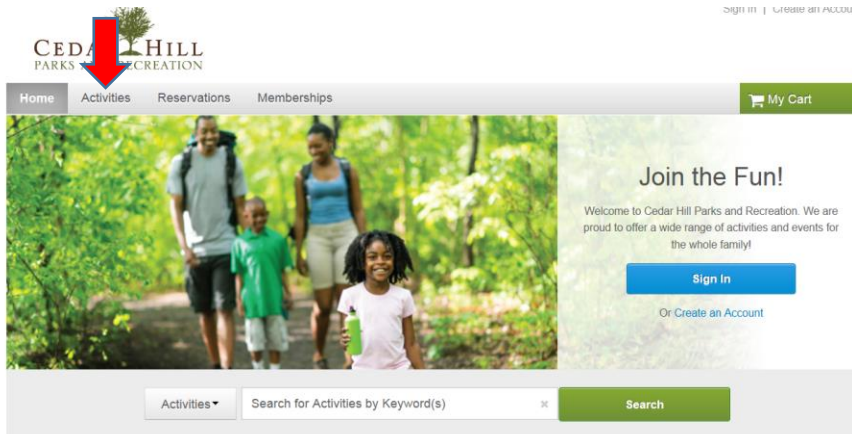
Sign In | Create an Accou

CEDA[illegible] HILL
PARKS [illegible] RECREATION

Home Activities Reservations Memberships

My Cart

Join the Fun!

Welcome to Cedar Hill Parks and Recreation. We are proud to offer a wide range of activities and events for the whole family!

Sign In

Or Create an Account

Activities

Search for Activities by Keyword(s)

Search